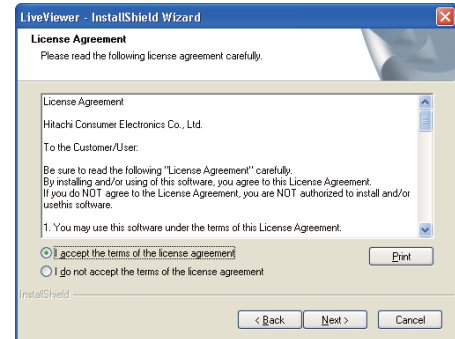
LiveViewer - InstallShield Wizard

License Agreement

Please read the following license agreement carefully.

License Agreement

Hitachi Consumer Electronics Co., Ltd.

To the Customer/User:

Be sure to read the following "License Agreement" carefully.
By installing and/or using of this software, you agree to this License Agreement.
If you do NOT agree to the License Agreement, you are NOT authorized to install and/or usethis software.

1. You may use this software under the terms of this License Agreement.

I accept the terms of the license agreement

I do not accept the terms of the license agreement

Print

InstallShield

< Back

Next >

Cancel